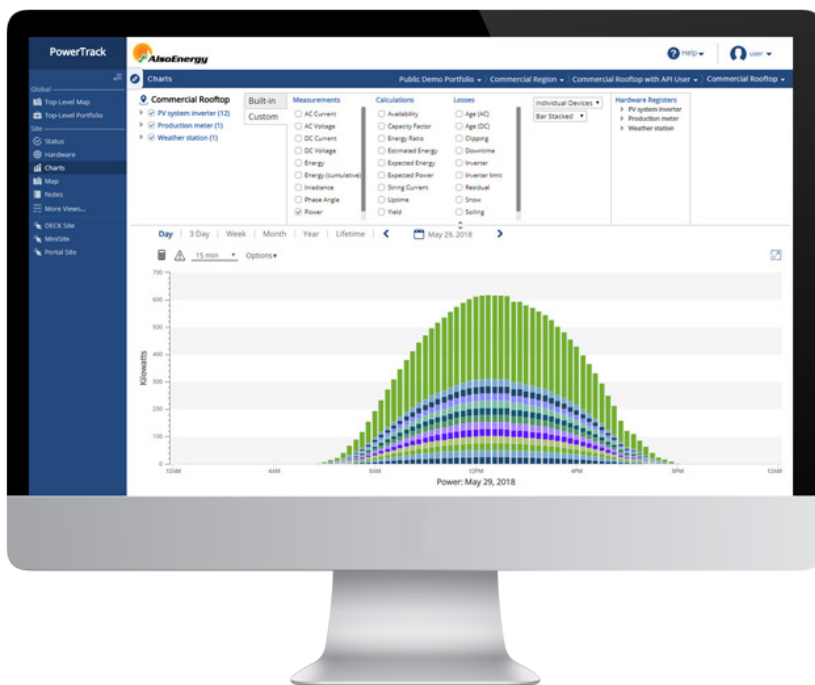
PowerTrack

AlsoEnergy

Help ▾ user ▾

Global
Top-Level Map
Top-Level Portfolio
Site
Status
Hardware
Charts
Map
Notes
More Views...
DECK Site
MiniSite
Portal Site

Charts

Public Demo Portfolio ▾ | Commercial Region ▾ | Commercial Rooftop with API User ▾ | Commercial Rooftop ▾

Commercial Rooftop
PV system inverter (12)
Production meter (1)
Weather station (1)

Built-in
Custom

Measurements
AC Current
AC Voltage
DC Current
DC Voltage
Energy
Energy (cumulative)
Irradiance
Phase Angle
Power

Calculations
Availability
Capacity Factor
Energy Ratio
Estimated Energy
Expected Energy
Expected Power
String Current
Uptime
Yield

Losses
Age (AC)
Age (DC)
Clipping
Downtime
Inverter
Inverter limit
Residual
Snow
Soiling

Individual Devices ▾
Bar Stacked ▾

Hardware Registers
PV system inverter
Production meter
Weather station

Day | 3 Day | Week | Month | Year | Lifetime | May 29, 2018

15 min ▾ Options ▾

700
600
500
400
300
200
100
0

Kilowatts

12AM 4AM 8AM 12PM 4PM 8PM 12AM

Power: May 29, 2018